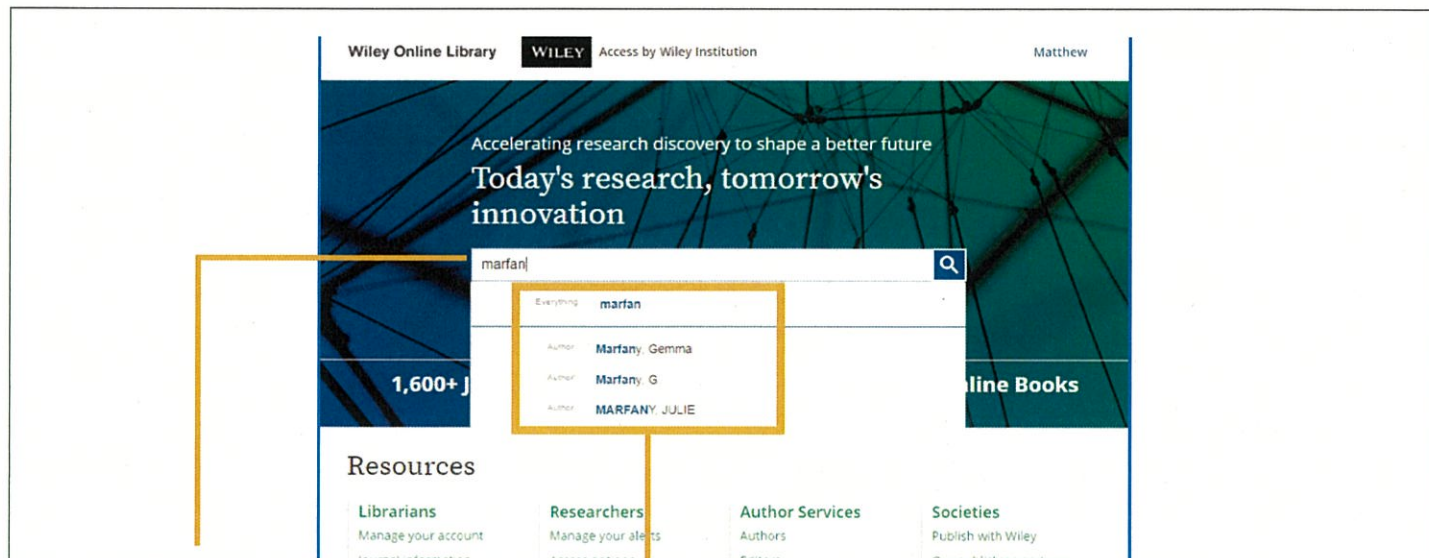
Wiley Online Library WILEY Access by Wiley Institution Matthew

Accelerating research discovery to shape a better future

Today's research, tomorrow's innovation

marfan

Everything marfan

Author Marfany, Gemma

Author Marfany, G

Author MARFANY, JULIE

1,600+ J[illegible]

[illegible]line Books

Resources

Librarians
Manage your account
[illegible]

Researchers
Manage your ale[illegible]ts
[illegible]

Author Services
Authors
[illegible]

Societies
Publish with Wiley
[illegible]